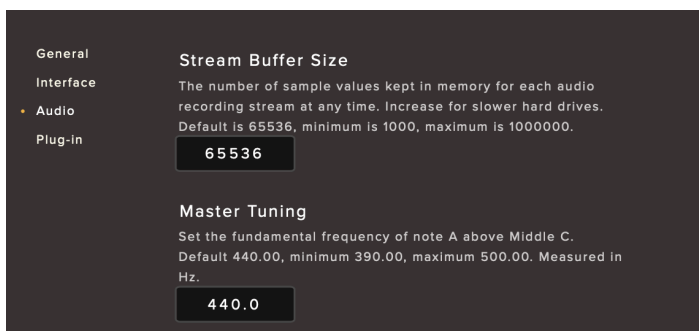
General
Interface
• Audio
Plug-in

Stream Buffer Size

The number of sample values kept in memory for each audio recording stream at any time. Increase for slower hard drives. Default is 65536, minimum is 1000, maximum is 1000000.

65536

Master Tuning

Set the fundamental frequency of note A above Middle C. Default 440.00, minimum 390.00, maximum 500.00. Measured in Hz.

440.0